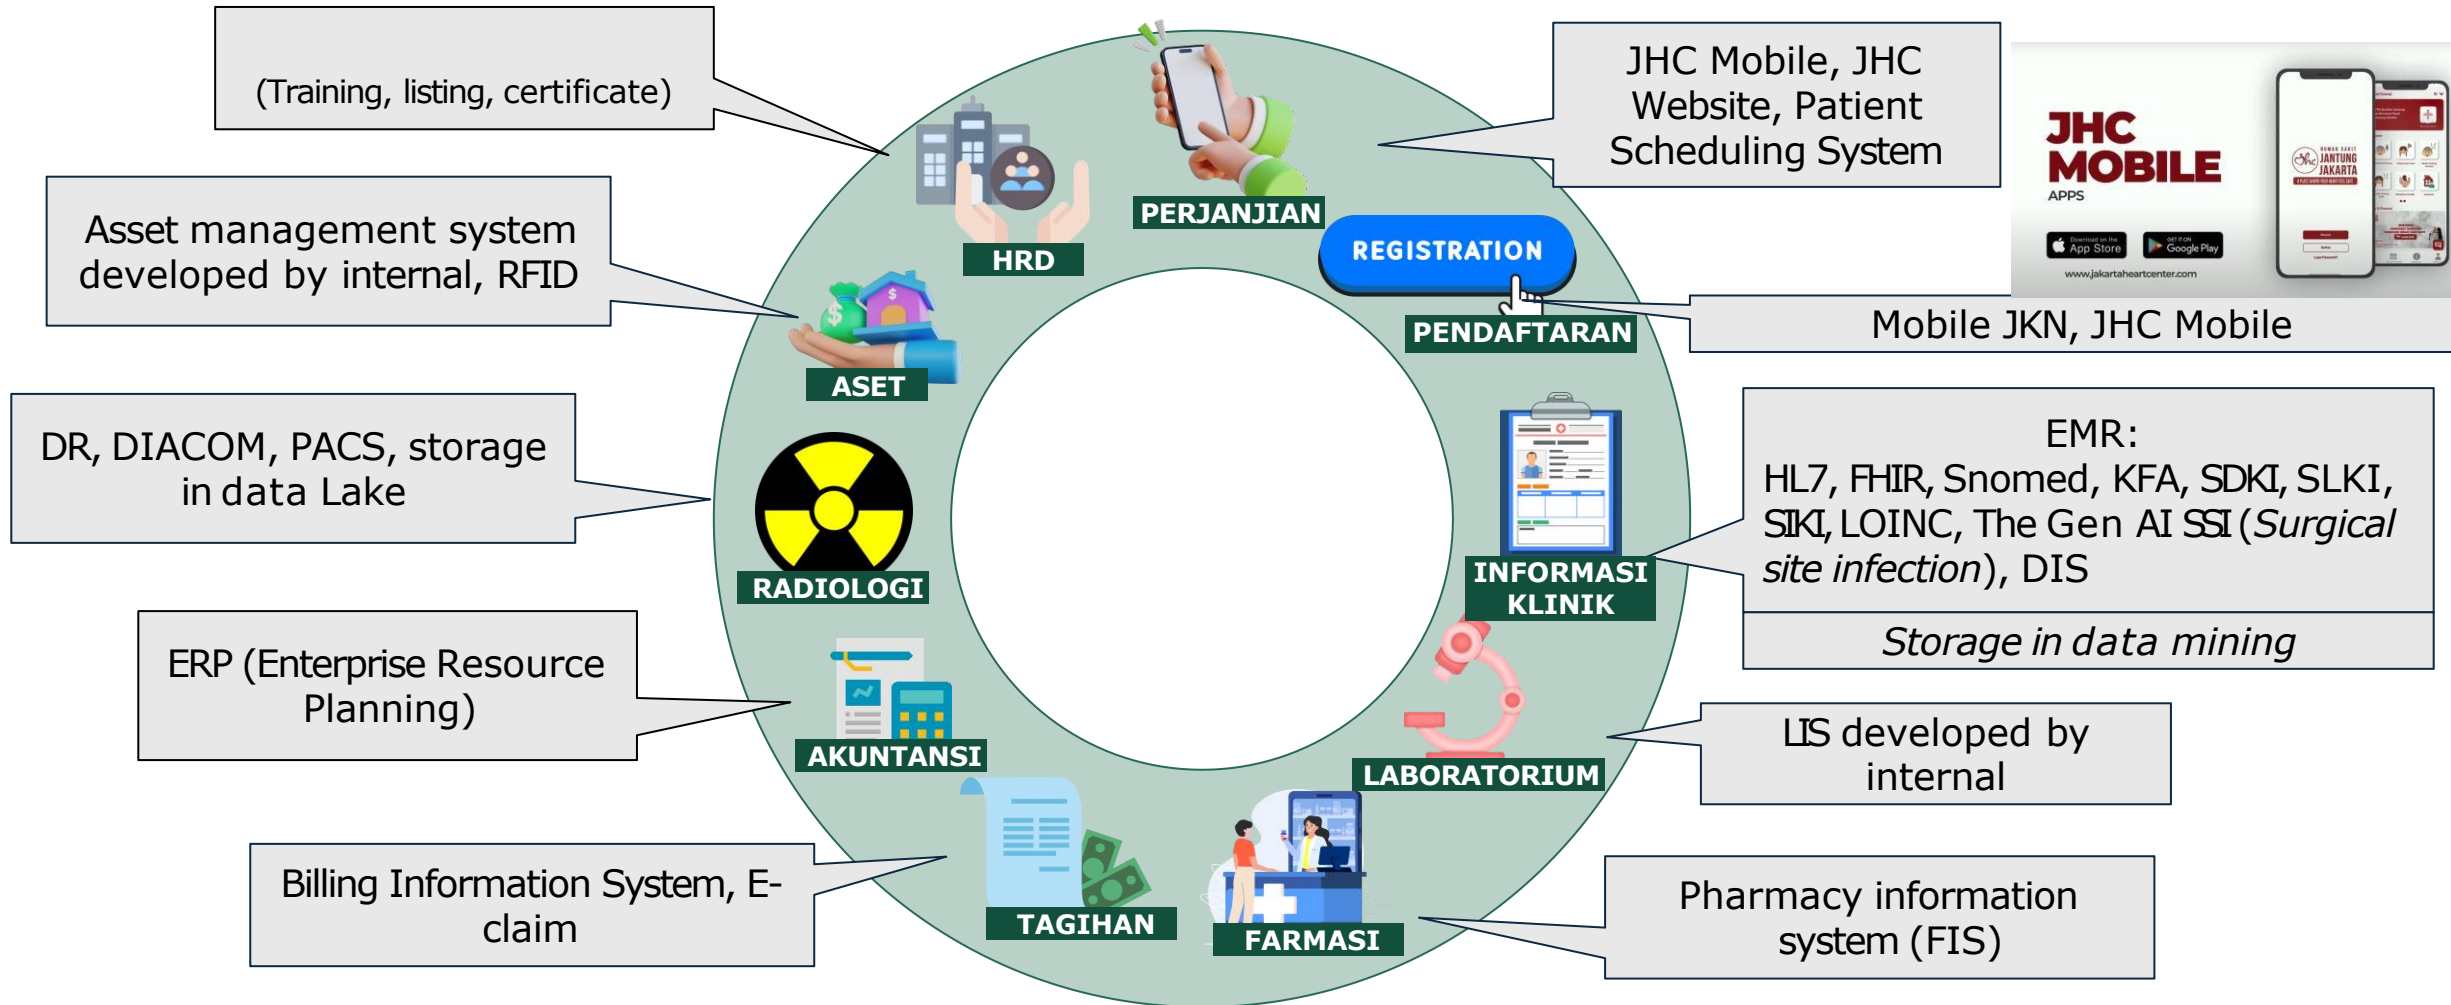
(Training, listing, certificate)

JHC Mobile, JHC Website, Patient Scheduling System

JHC MOBILE
APPS
App Store
Google Play
www.jakartaheartcenter.com

Asset management system developed by internal, RFID

HRD

PERJANJIAN

REGISTRATION

PENDAFTARAN

Mobile JKN, JHC Mobile

ASET

DR, DIACOM, PACS, storage in data Lake

RADIOLOGI

INFORMASI KLINIK

EMR:
HL7, FHIR, Snomed, KFA, SDKI, SLKI, SIKI, LOINC, The Gen AI SSI (*Surgical site infection*), DIS

*Storage in data mining*

ERP (Enterprise Resource Planning)

AKUNTANSI

LABORATORIUM

LIS developed by internal

Billing Information System, E-claim

TAGIHAN

FARMASI

Pharmacy information system (FIS)